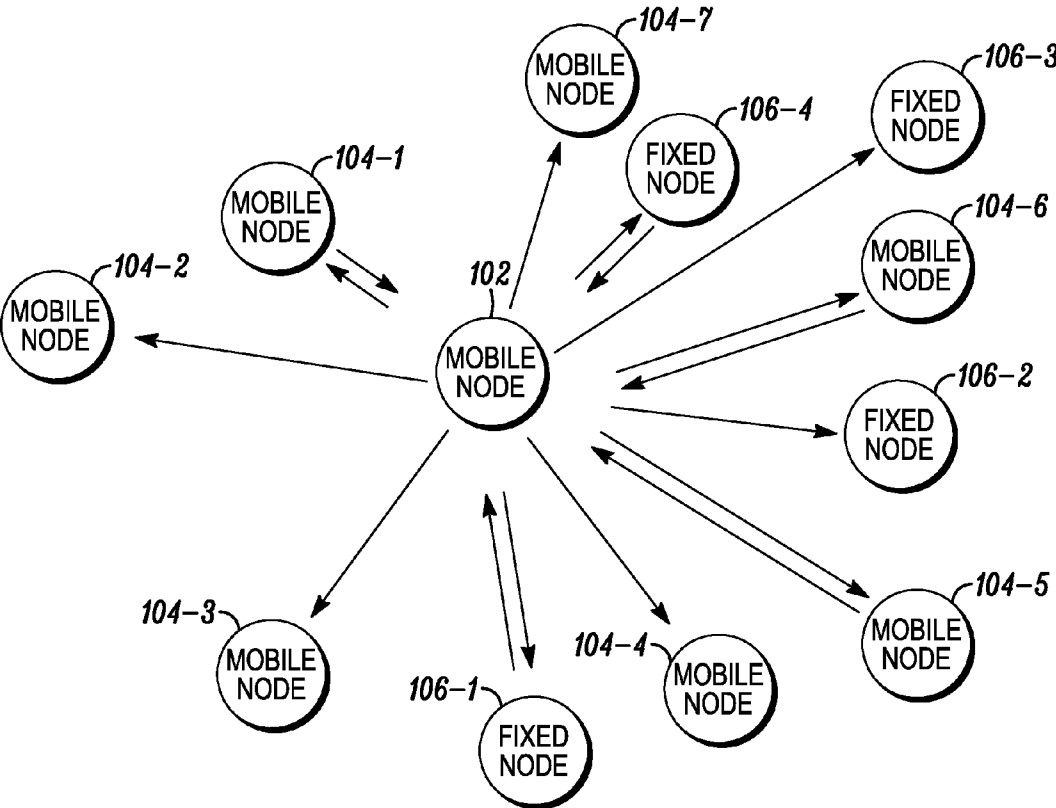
104–7
MOBILE NODE

106–4
FIXED NODE

106–3
FIXED NODE

104–1
MOBILE NODE

104–6
MOBILE NODE

104–2
MOBILE NODE

102
MOBILE NODE

106–2
FIXED NODE

104–5
MOBILE NODE

104–3
MOBILE NODE

104–4
MOBILE NODE

106–1
FIXED NODE